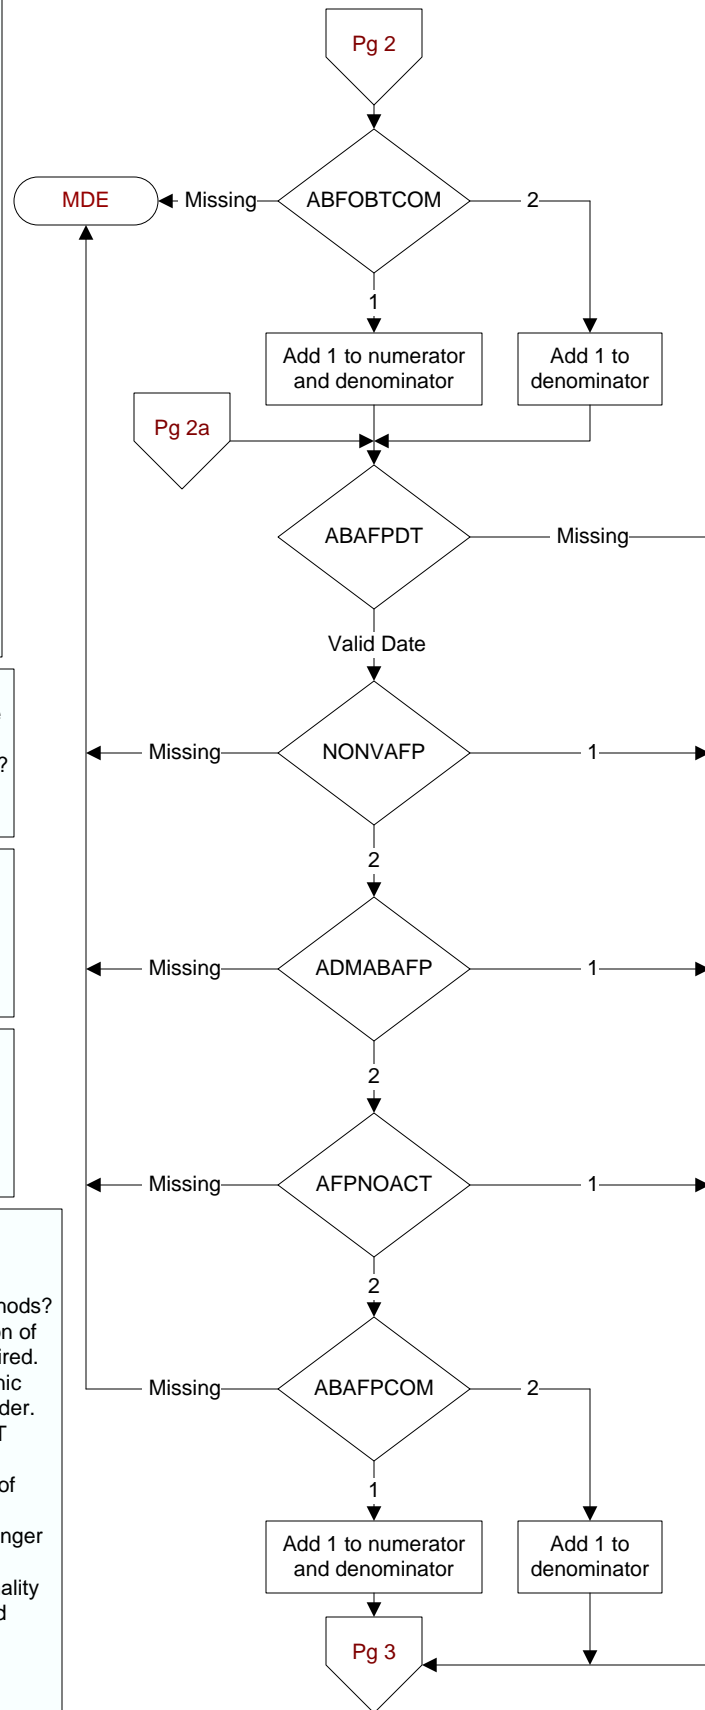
Pg 2

MDE

Missing

ABFOBTCOM

2

1

Add 1 to numerator and denominator

Add 1 to denominator

Pg 2a

ABAFPDT

Missing

Valid Date

Missing

NONVAFP

1

?

2

Missing

ADMABAFP

1

2

Missing

AFPNOACT

1

2

nods?
n of
ired.
nic
der.
T
of
nger
ality
d

Missing

ABAFPCOM

2

1

Add 1 to numerator and denominator

Add 1 to denominator

Pg 3